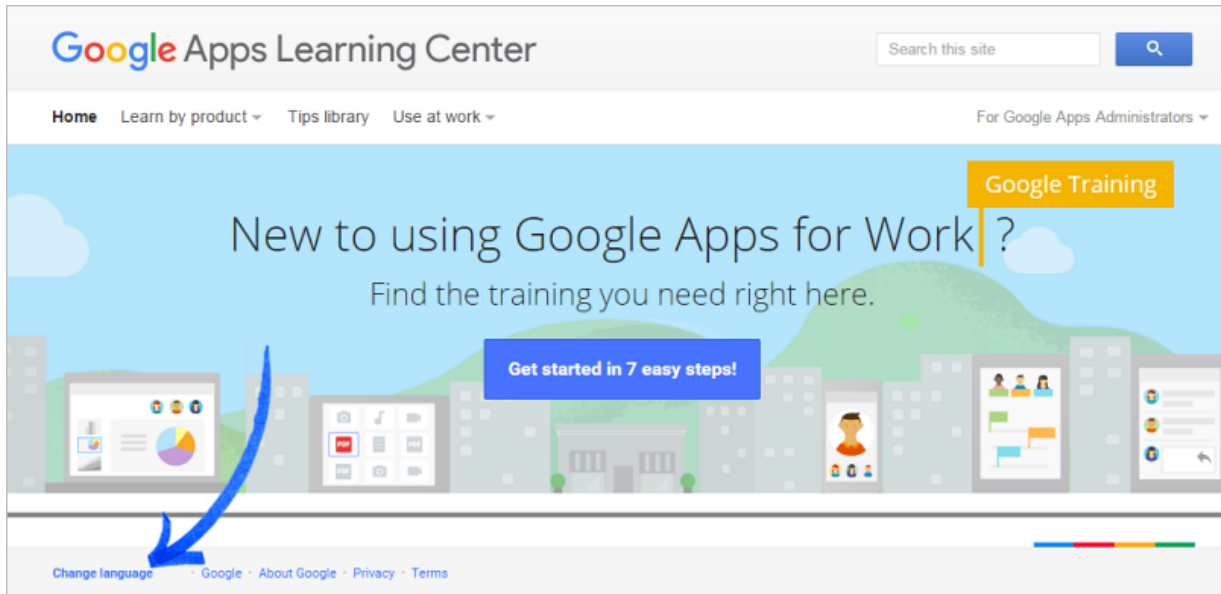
Google Apps Learning Center

Search this site

Home   Learn by product   Tips library   Use at work

For Google Apps Administrators

Google Training

New to using Google Apps for Work ?

Find the training you need right here.

Get started in 7 easy steps!

PDF

PDF

PDF

Change language · Google · About Google · Privacy · Terms